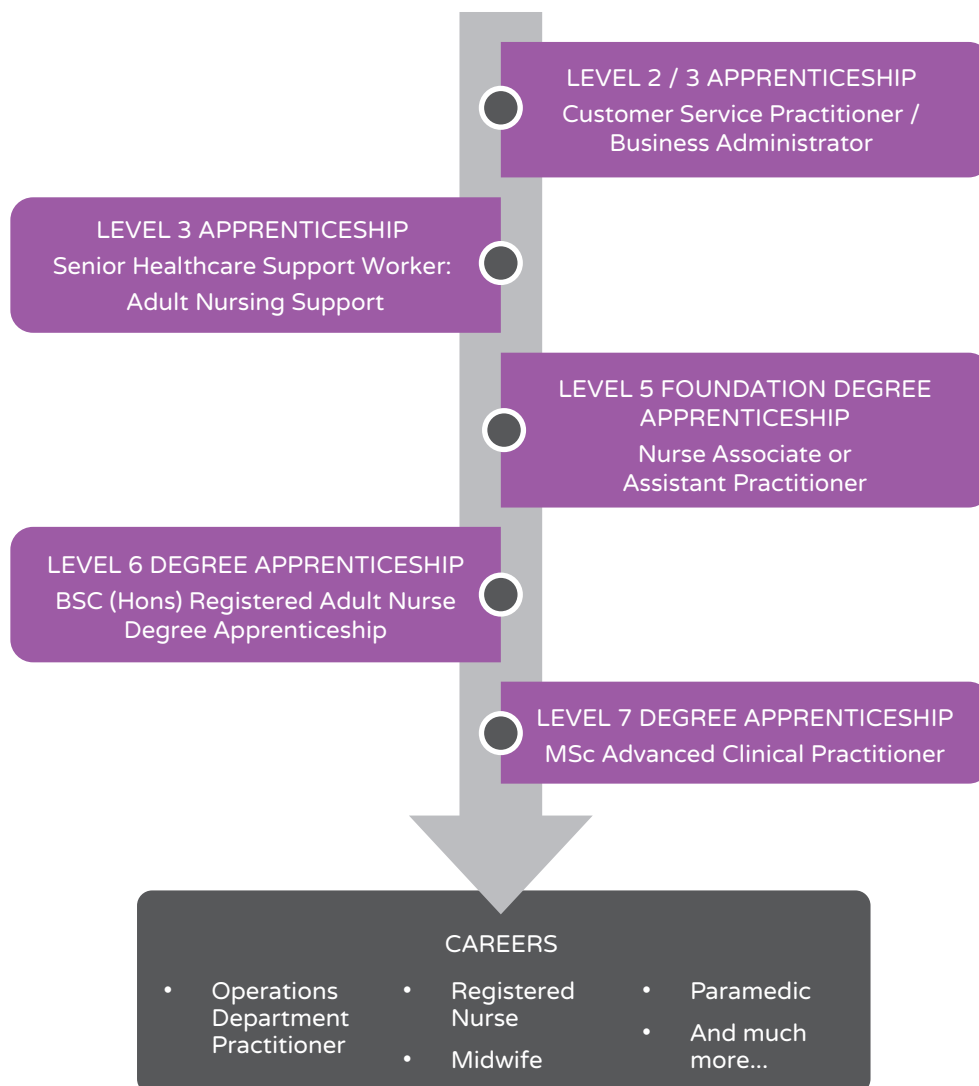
LEVEL 2 / 3 APPRENTICESHIP
Customer Service Practitioner / Business Administrator

LEVEL 3 APPRENTICESHIP
Senior Healthcare Support Worker: Adult Nursing Support

LEVEL 5 FOUNDATION DEGREE APPRENTICESHIP
Nurse Associate or Assistant Practitioner

LEVEL 6 DEGREE APPRENTICESHIP
BSC (Hons) Registered Adult Nurse Degree Apprenticeship

LEVEL 7 DEGREE APPRENTICESHIP
MSc Advanced Clinical Practitioner

CAREERS

- Operations Department Practitioner
- Registered Nurse
- Midwife
- Paramedic
- And much more...